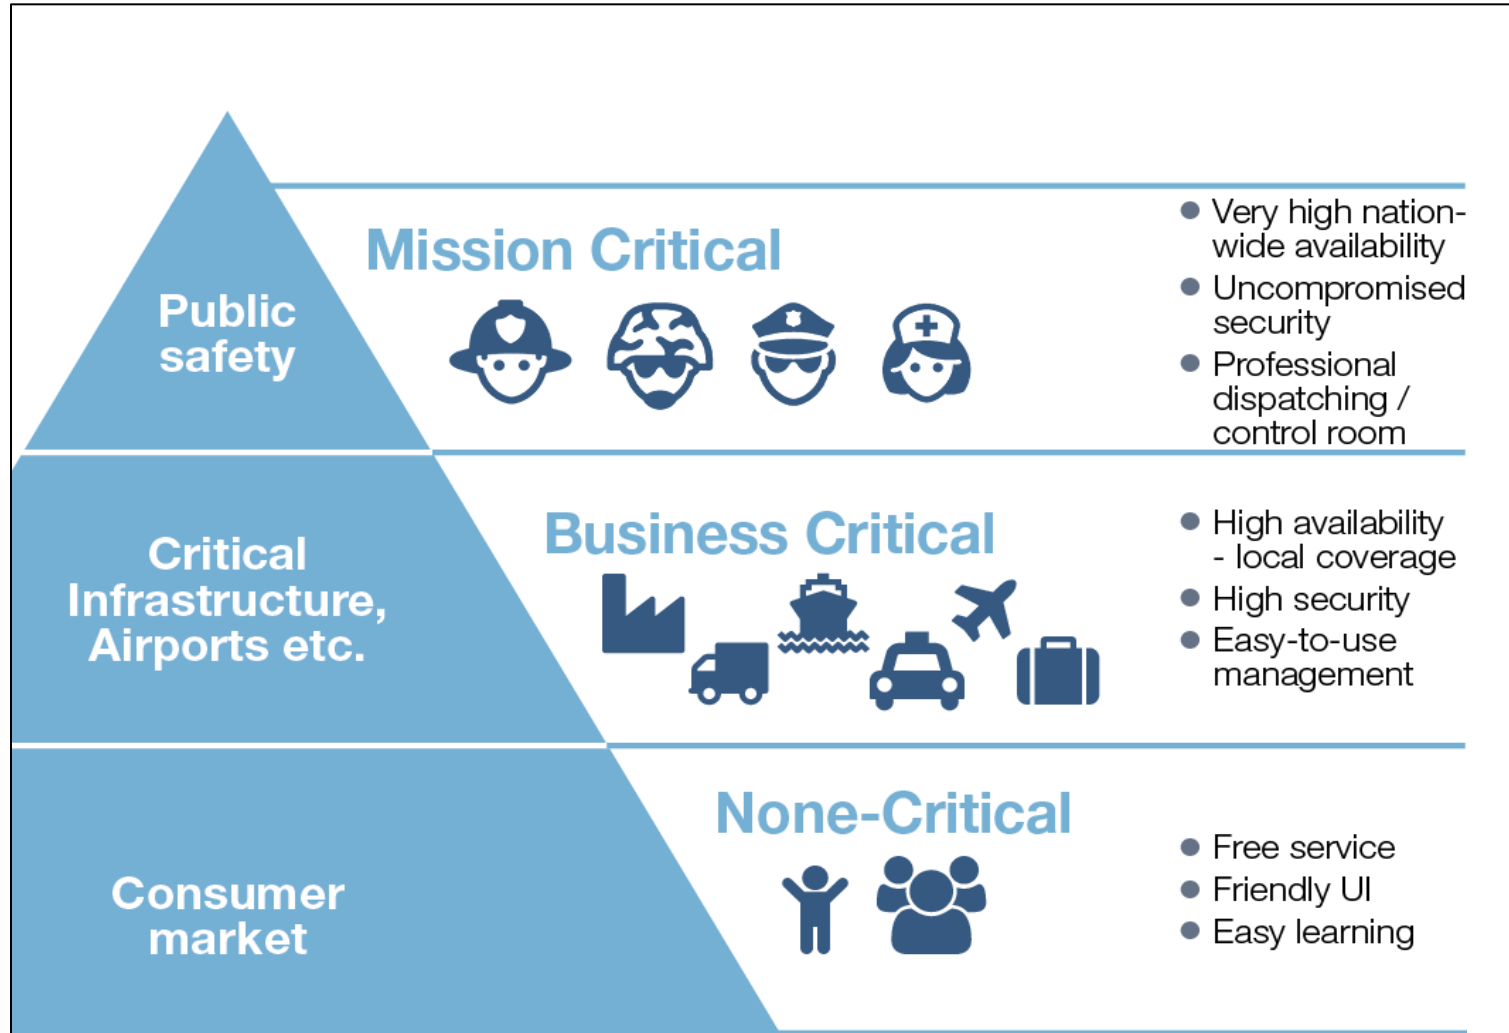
Public safety

Mission Critical

- Very high nationwide availability
- Uncompromised security
- Professional dispatching / control room

Critical Infrastructure, Airports etc.

Business Critical

- High availability - local coverage
- High security
- Easy-to-use management

Consumer market

None-Critical

- Free service
- Friendly UI
- Easy learning